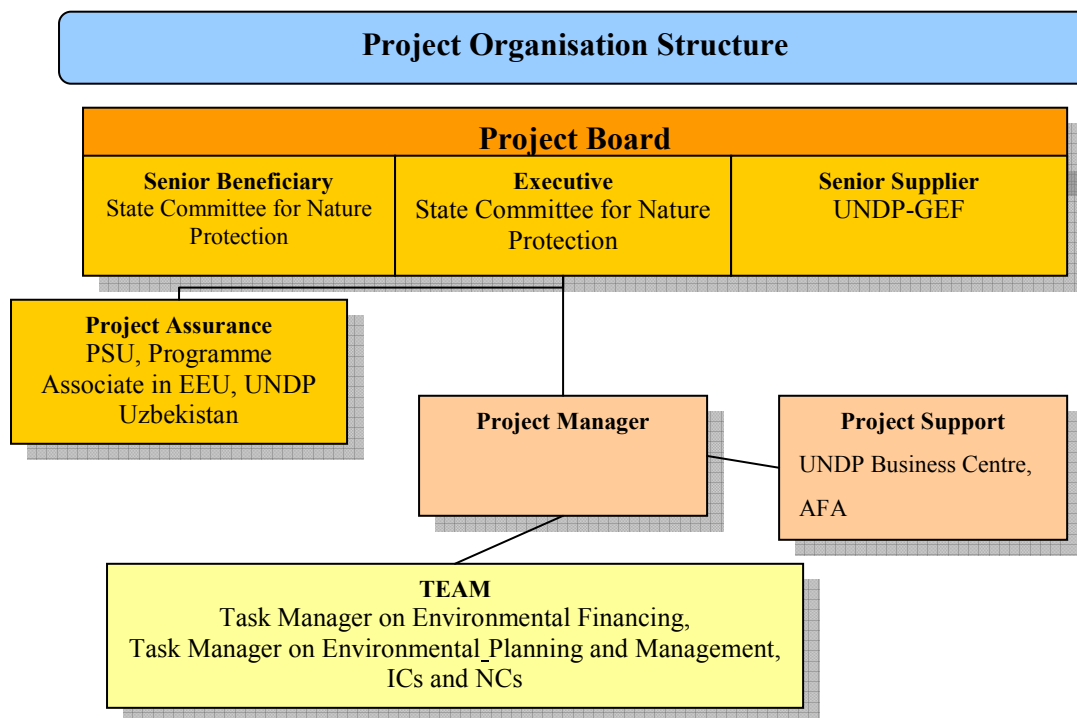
Project Organisation Structure

Project Board

Senior Beneficiary
State Committee for Nature Protection

Executive
State Committee for Nature Protection

Senior Supplier
UNDP-GEF

Project Assurance
PSU, Programme Associate in EEU, UNDP Uzbekistan

Project Manager

Project Support
UNDP Business Centre,
AFA

TEAM
Task Manager on Environmental Financing,
Task Manager on Environmental Planning and Management,
ICs and NCs